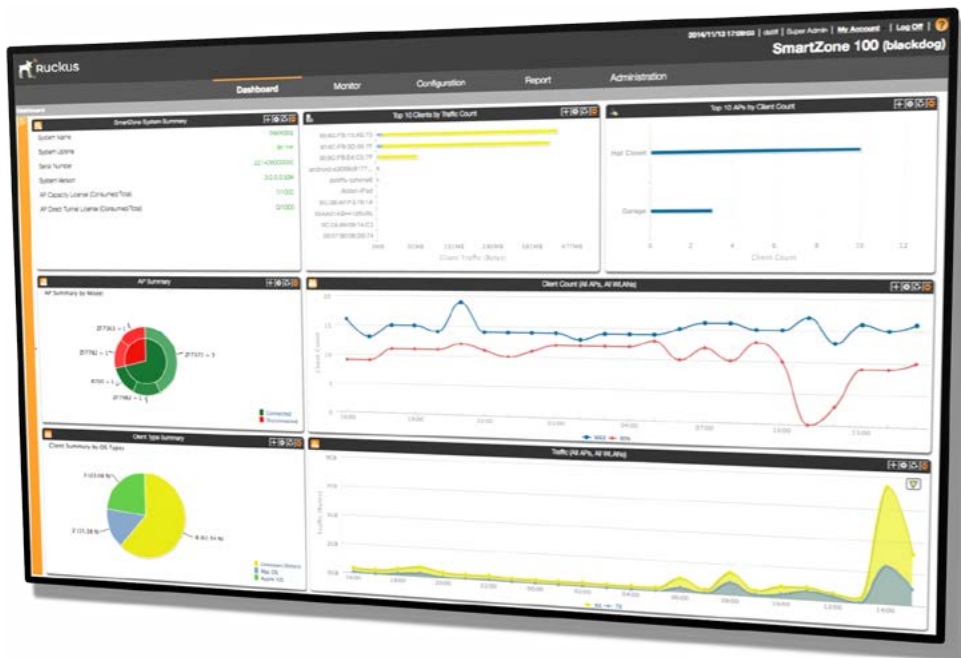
2016/11/13 17:09:03 | dsdf | Super Admin | My Account | Log Off | ?

SmartZone 100 (blackdog)

Ruckus

Dashboard Monitor Configuration Report Administration

Dashboard

SmartZone System Summary

System Name

System Uptime

Serial Number

System Version

AP Capacity License (Consumed/Total)

AP Direct Tunnel License (Consumed/Total)

Top 10 Clients by Traffic Count

Client Traffic (Bytes)

Top 10 APs by Client Count

Hall Closet

Garage

0 2 4 6 8 10 12

Client Count

AP Summary

AP Summary by Model

ZF7363 = 1

ZF7782 = 1

ZF7372 = 3

R700 = 1

ZF7982 = 1

Connected

Disconnected

Client Count (All APs, All WLANs)

Client Count

Client type Summary

Client Summary by OS Types

Traffic (All APs, All WLANs)

Traffic (Bytes)

Windows

Mac OS

Apple iOS